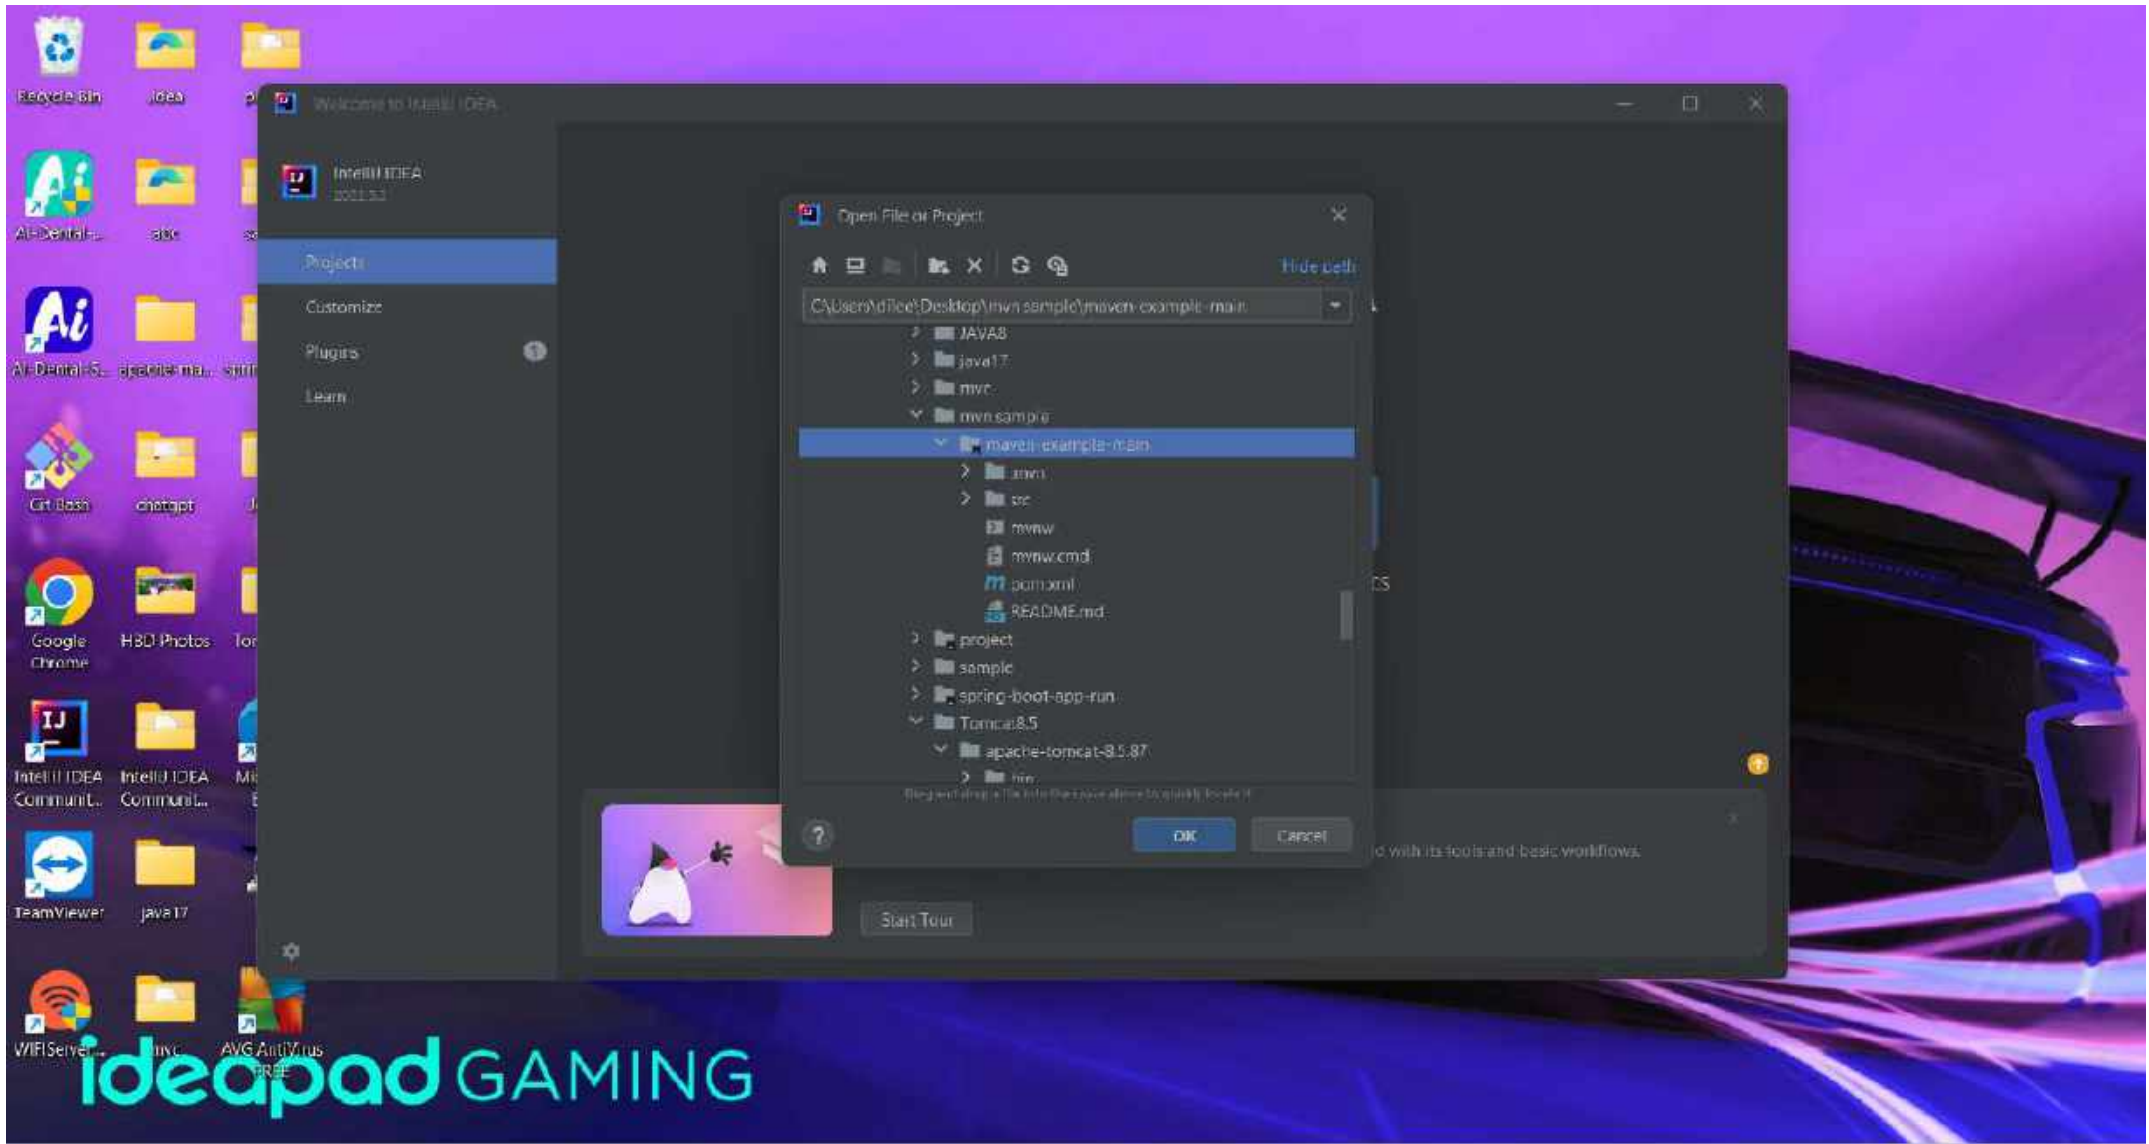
Recycle Bin
idea
p
AI-Dental-...
abc
sp
AI-Dental-5...
apache-ma...
sprin
Git Bash
chatgpt
J
Google Chrome
HBD Photos
Tor
IntelliJ IDEA Communit...
IntelliJ IDEA Communit...
Mi
TeamViewer
java 17
WIFIServer
mvc
AVG AntiVirus FREE

Welcome to IntelliJ IDEA

IntelliJ IDEA
2022.3.2

Projects
Customize
Plugins
Learn

Open File or Project

Hide path

C:\Users\dilee\Desktop\mvn sample\maven-example-main

JAVA8
java17
mvc
mvn sample
maven-example-main
.mvn
src
mvnw
mvnw.cmd
pom.xml
README.md
project
sample
spring-boot-app-run
Tomcat8.5
apache-tomcat-8.5.87
bin

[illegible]

?
OK
Cancel

d with its tools and basic workflows.

Start Tour

ideapad GAMING